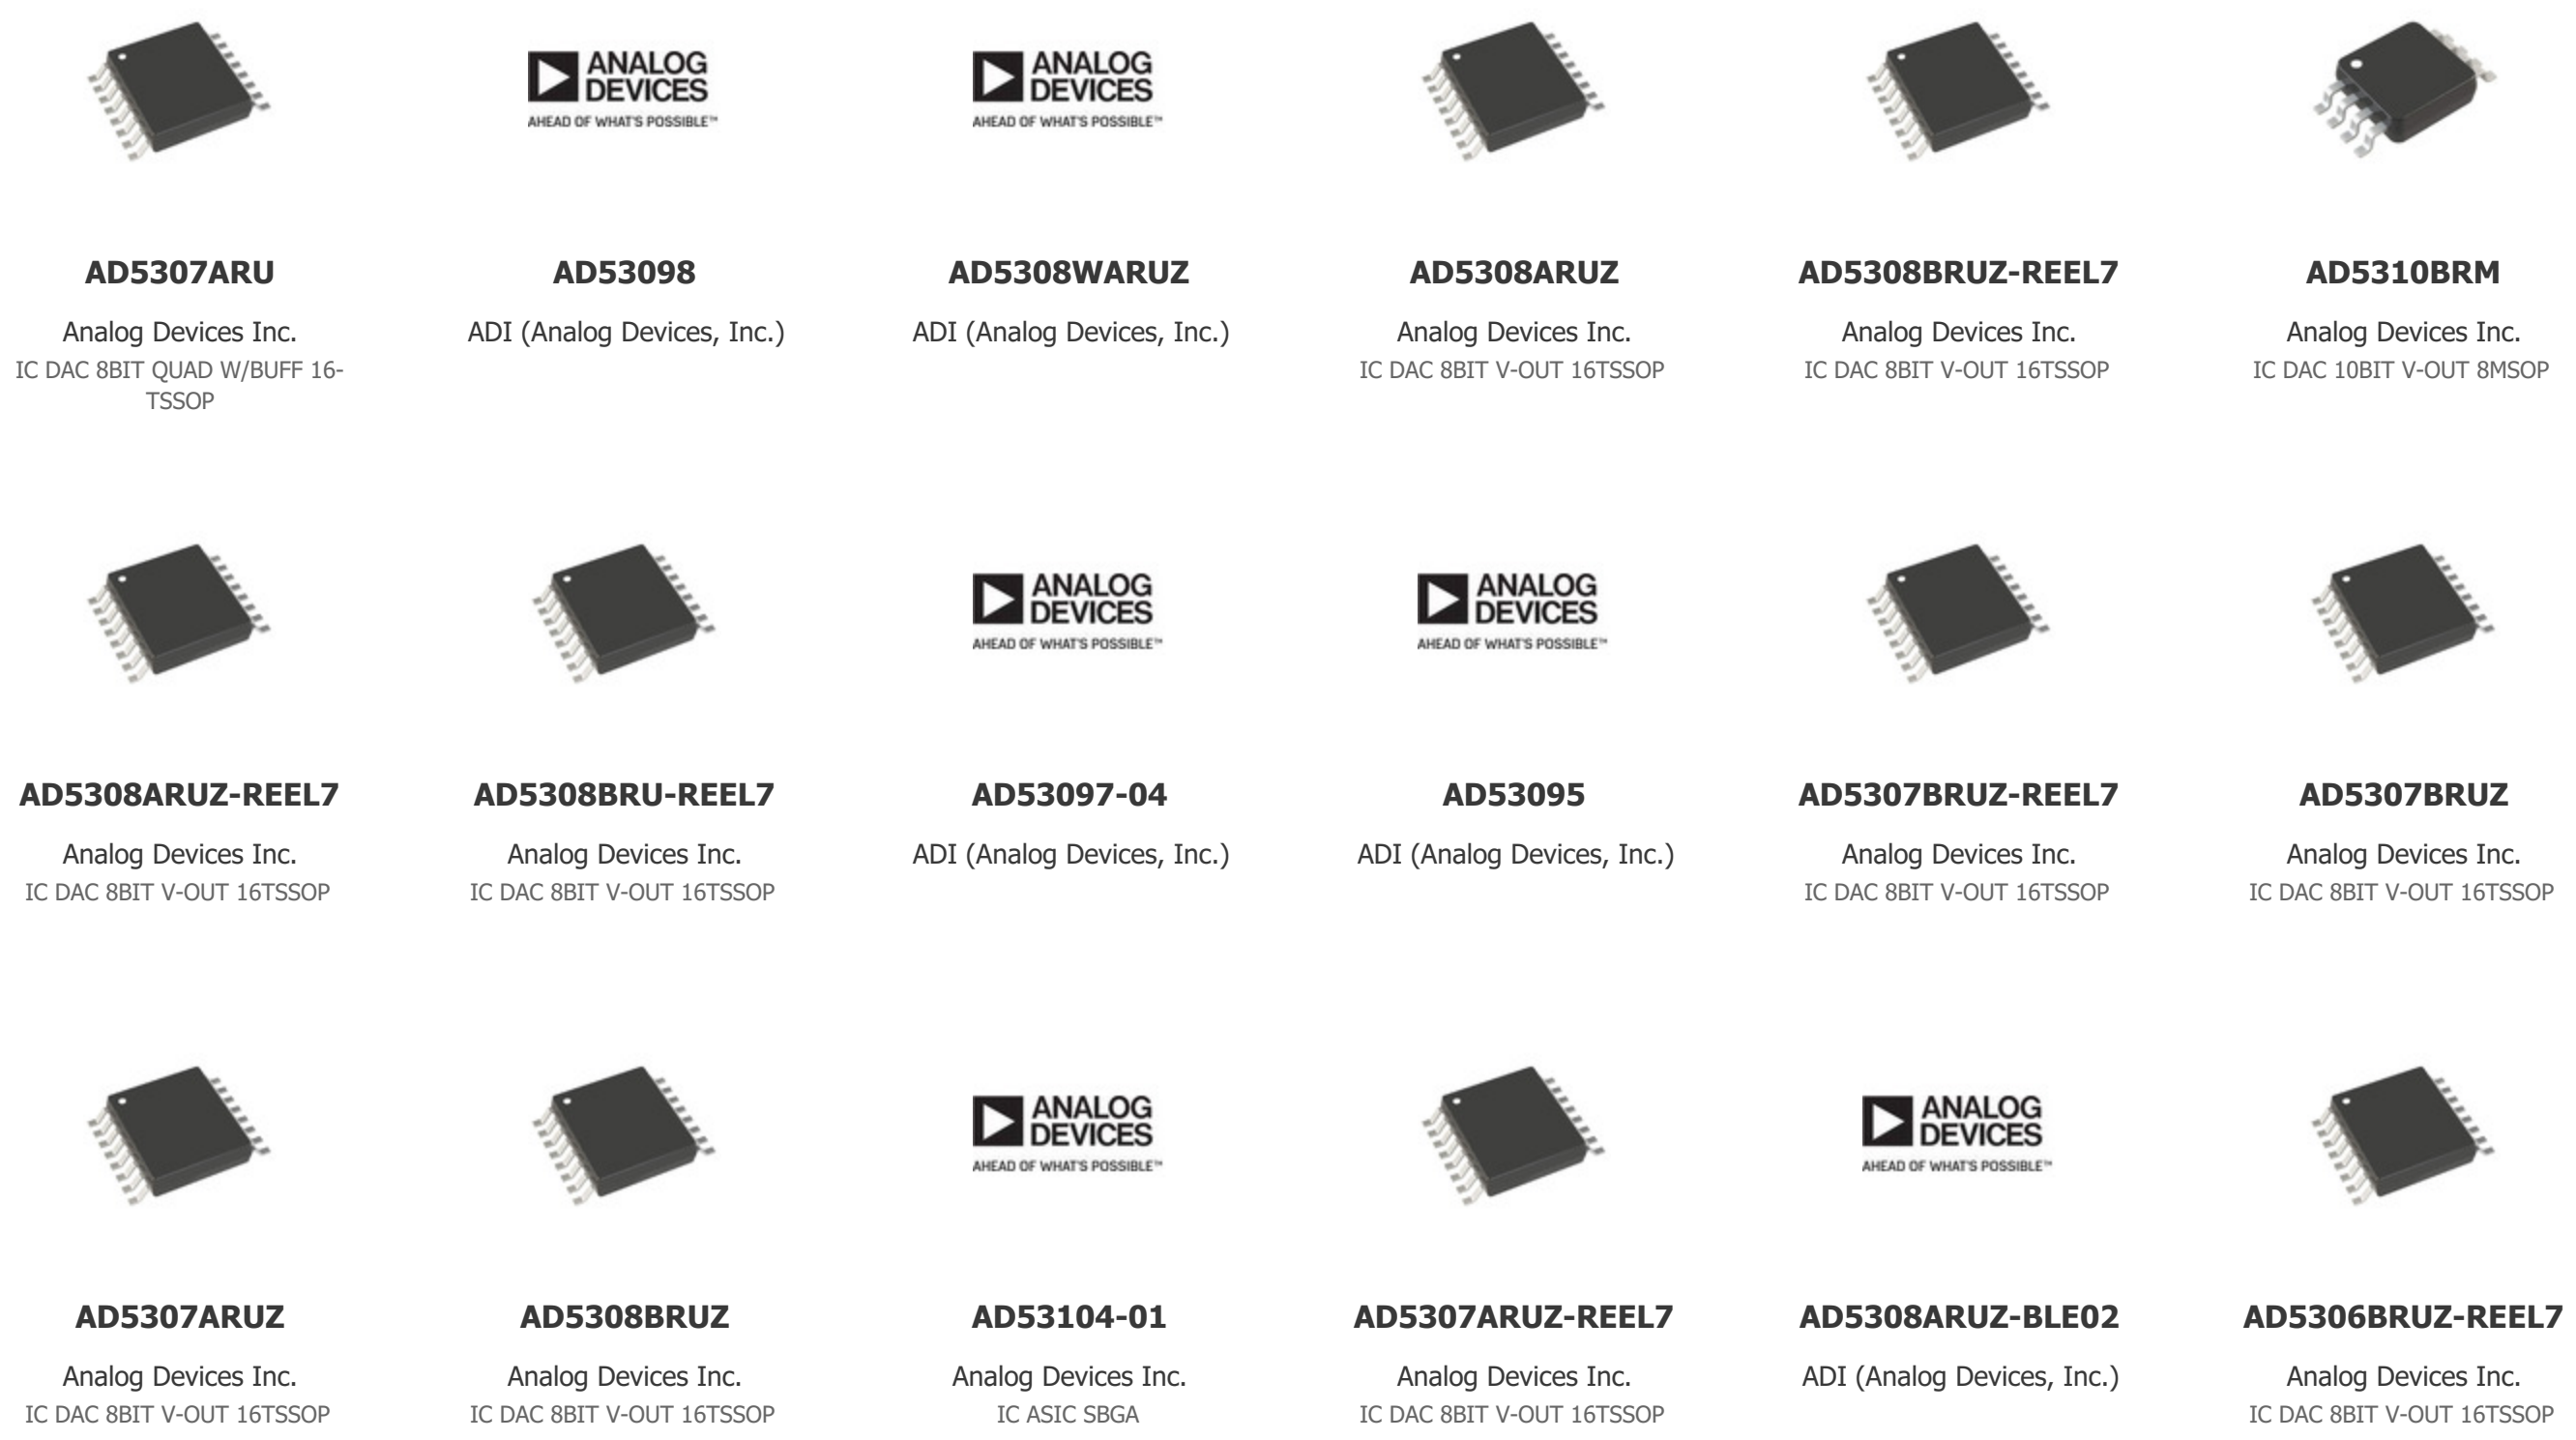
AD5307ARU
Analog Devices Inc.
IC DAC 8BIT QUAD W/BUFF 16-TSSOP

ANALOG DEVICES
AHEAD OF WHAT'S POSSIBLE™
AD53098
ADI (Analog Devices, Inc.)

ANALOG DEVICES
AHEAD OF WHAT'S POSSIBLE™
AD5308WARUZ
ADI (Analog Devices, Inc.)

AD5308ARUZ
Analog Devices Inc.
IC DAC 8BIT V-OUT 16TSSOP

AD5308BRUZ-REEL7
Analog Devices Inc.
IC DAC 8BIT V-OUT 16TSSOP

AD5310BRM
Analog Devices Inc.
IC DAC 10BIT V-OUT 8MSOP

AD5308ARUZ-REEL7
Analog Devices Inc.
IC DAC 8BIT V-OUT 16TSSOP

AD5308BRU-REEL7
Analog Devices Inc.
IC DAC 8BIT V-OUT 16TSSOP

ANALOG DEVICES
AHEAD OF WHAT'S POSSIBLE™
AD53097-04
ADI (Analog Devices, Inc.)

ANALOG DEVICES
AHEAD OF WHAT'S POSSIBLE™
AD53095
ADI (Analog Devices, Inc.)

AD5307BRUZ-REEL7
Analog Devices Inc.
IC DAC 8BIT V-OUT 16TSSOP

AD5307BRUZ
Analog Devices Inc.
IC DAC 8BIT V-OUT 16TSSOP

AD5307ARUZ
Analog Devices Inc.
IC DAC 8BIT V-OUT 16TSSOP

AD5308BRUZ
Analog Devices Inc.
IC DAC 8BIT V-OUT 16TSSOP

ANALOG DEVICES
AHEAD OF WHAT'S POSSIBLE™
AD53104-01
Analog Devices Inc.
IC ASIC SBGA

AD5307ARUZ-REEL7
Analog Devices Inc.
IC DAC 8BIT V-OUT 16TSSOP

ANALOG DEVICES
AHEAD OF WHAT'S POSSIBLE™
AD5308ARUZ-BLE02
ADI (Analog Devices, Inc.)

AD5306BRUZ-REEL7
Analog Devices Inc.
IC DAC 8BIT V-OUT 16TSSOP